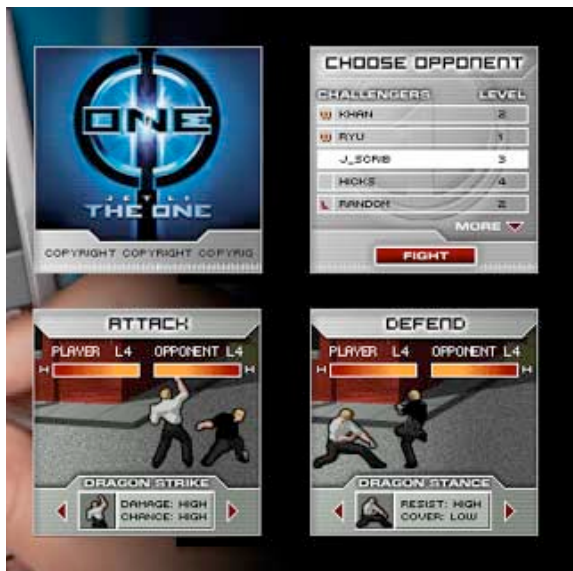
ONE
JET LI
THE ONE

COPYRIGHT COPYRIGHT COPYRIG

CHOOSE OPPONENT

| CHALLENGERS | LEVEL |
|---|---|
| KHAN | 2 |
| RYU | 1 |
| J_SCRIB | 3 |
| HICKS | 4 |
| RANDOM | 2 |

MORE

FIGHT

ATTACK

PLAYER L4 OPPONENT L4

H H

DRAGON STRIKE

DAMAGE: HIGH
CHANCE: HIGH

DEFEND

PLAYER L4 OPPONENT L4

H H

DRAGON STANCE

RESIST: HIGH
COVER: LOW